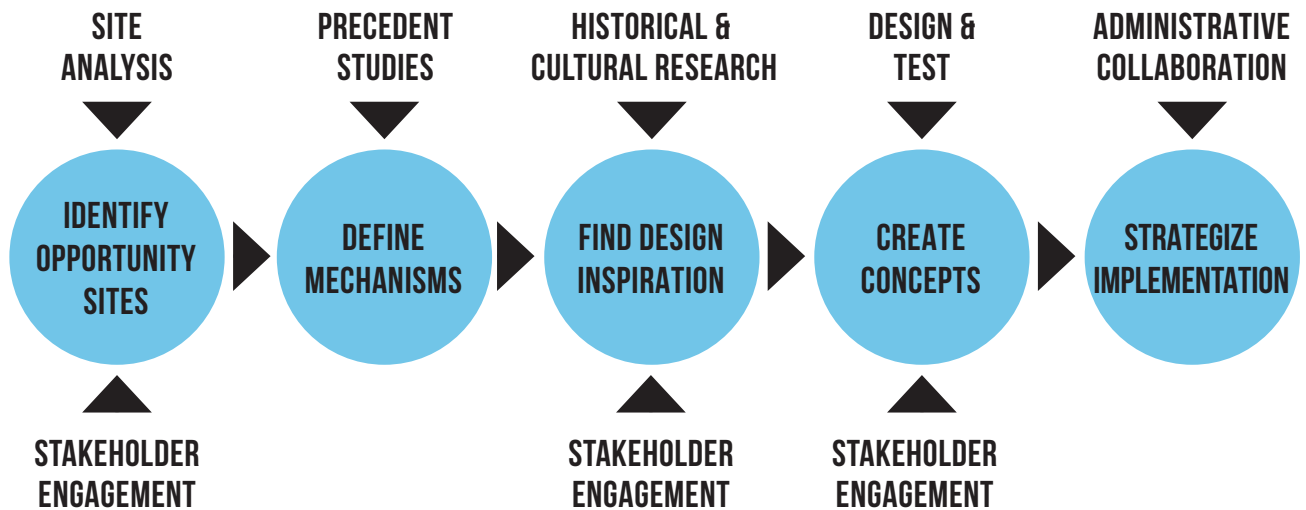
SITE ANALYSIS

IDENTIFY OPPORTUNITY SITES

STAKEHOLDER ENGAGEMENT

PRECEDENT STUDIES

DEFINE MECHANISMS

HISTORICAL & CULTURAL RESEARCH

FIND DESIGN INSPIRATION

STAKEHOLDER ENGAGEMENT

DESIGN & TEST

CREATE CONCEPTS

STAKEHOLDER ENGAGEMENT

ADMINISTRATIVE COLLABORATION

STRATEGIZE IMPLEMENTATION